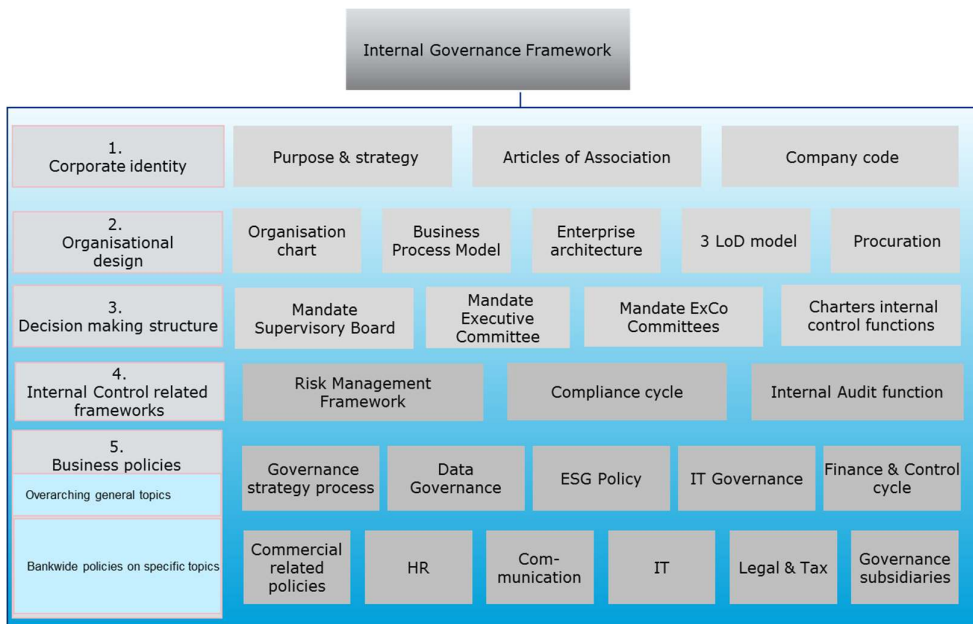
Internal Governance Framework

1.
Corporate identity

Purpose & strategy

Articles of Association

Company code

2.
Organisational design

Organisation chart

Business Process Model

Enterprise architecture

3 LoD model

Procuration

3.
Decision making structure

Mandate Supervisory Board

Mandate Executive Committee

Mandate ExCo Committees

Charters internal control functions

4.
Internal Control related frameworks

Risk Management Framework

Compliance cycle

Internal Audit function

5.
Business policies

Overarching general topics

Governance strategy process

Data Governance

ESG Policy

IT Governance

Finance & Control cycle

Bankwide policies on specific topics

Commercial related policies

HR

Com-munication

IT

Legal & Tax

Governance subsidiaries